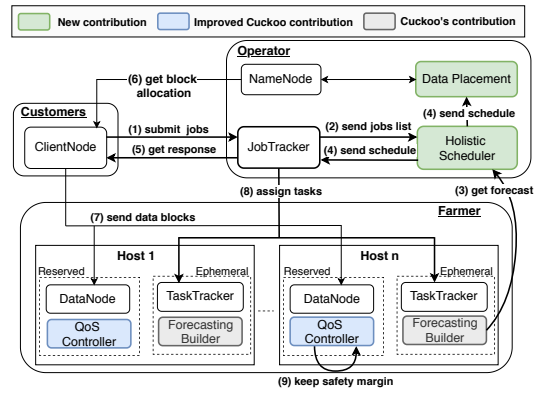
New contribution
Improved Cuckoo contribution
Cuckoo's contribution

Operator
NameNode
Data Placement
(6) get block allocation
(4) send schedule
Customers
(1) submit jobs
(2) send jobs list
ClientNode
JobTracker
Holistic Scheduler
(5) get response
(4) send schedule
(8) assign tasks
(3) get forecast
Farmer
(7) send data blocks
Host 1
Reserved
Ephemeral
DataNode
TaskTracker
QoS Controller
Forecasting Builder
Host n
Reserved
Ephemeral
DataNode
TaskTracker
QoS Controller
Forecasting Builder
(9) keep safety margin